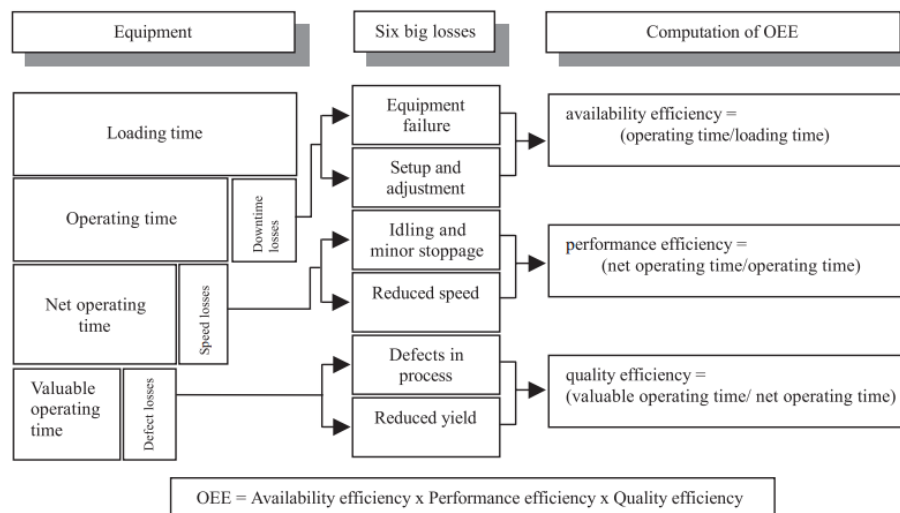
Equipment

Six big losses

Computation of OEE

Loading time

Operating time

Downtime losses

Net operating time

Speed losses

Valuable operating time

Defect losses

Equipment failure

Setup and adjustment

Idling and minor stoppage

Reduced speed

Defects in process

Reduced yield

availability efficiency = (operating time/loading time)

performance efficiency = (net operating time/operating time)

quality efficiency = (valuable operating time/ net operating time)

OEE = Availability efficiency x Performance efficiency x Quality efficiency